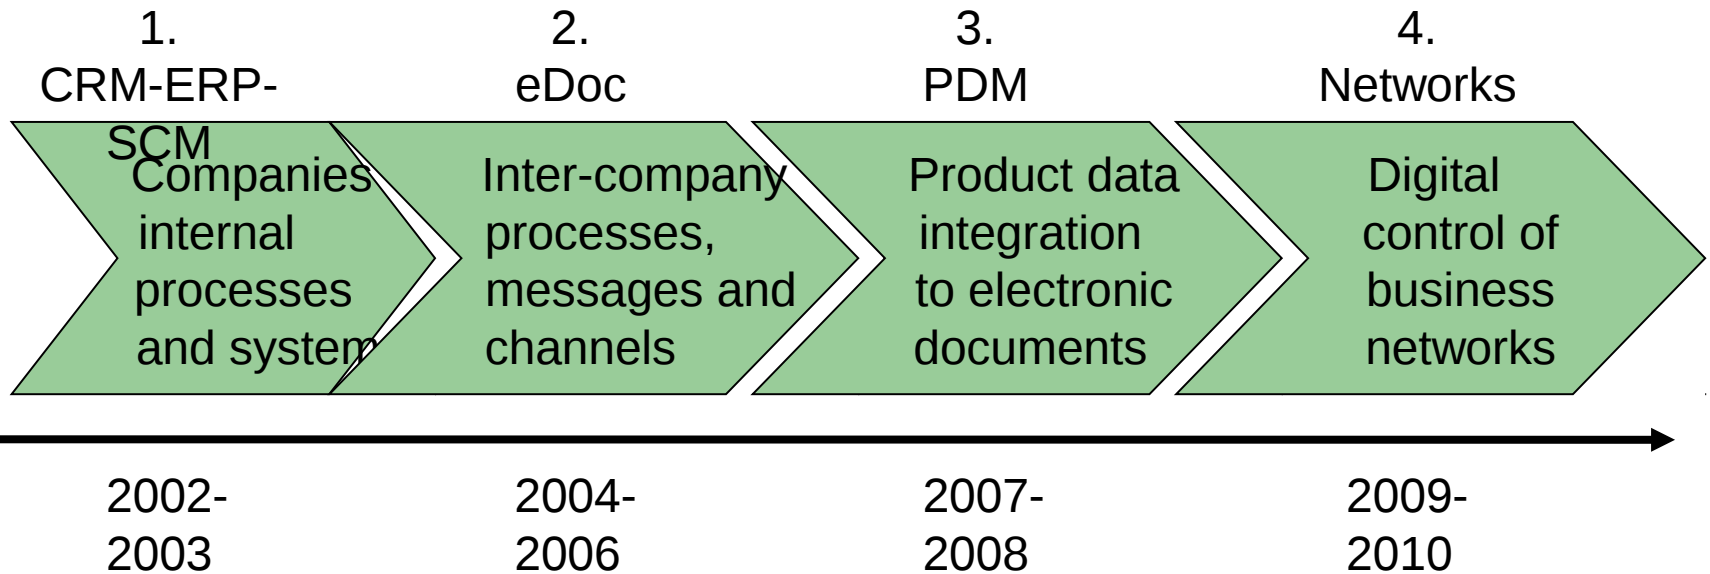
1.
CRM-ERP-SCM

Companies internal processes and system

2.
eDoc

Inter-company processes, messages and channels

3.
PDM

Product data integration to electronic documents

4.
Networks

Digital control of business networks

2002-2003

2004-2006

2007-2008

2009-2010